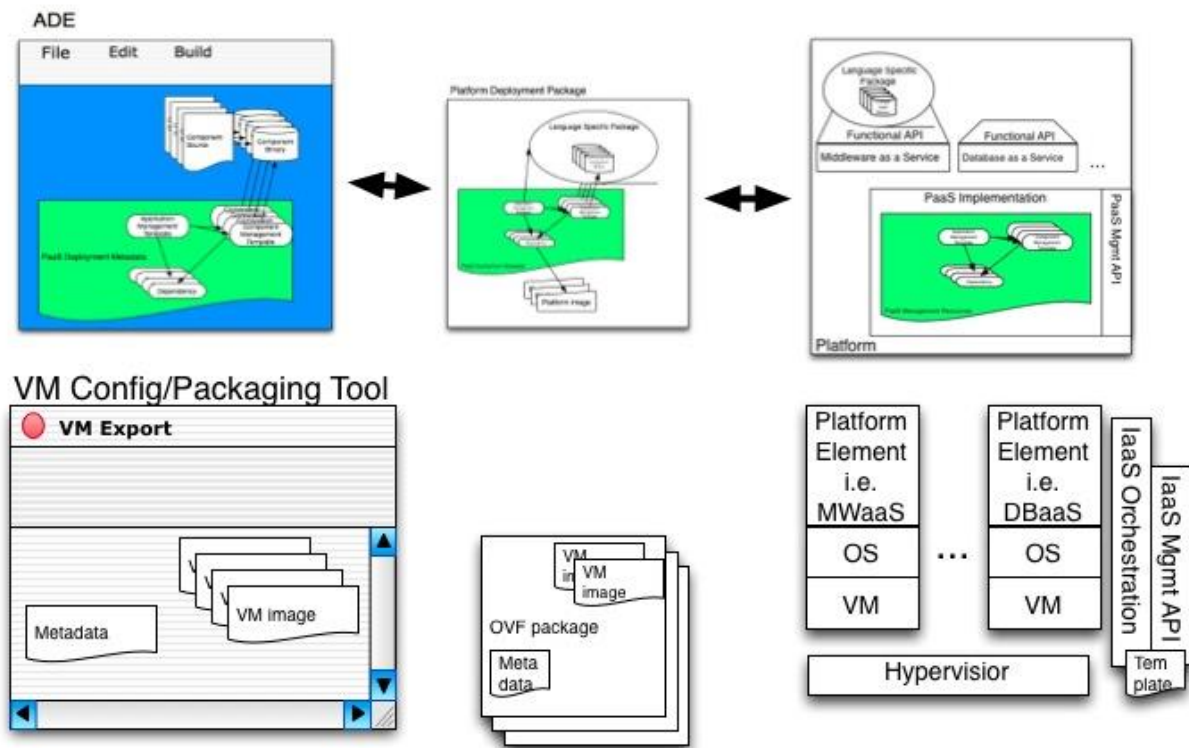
ADE

File Edit Build

Component Source

Component Binary

Application Management Template

Component Management Template

Dependency

PaaS Deployment Metadata

Platform Deployment Package

Language Specific Package

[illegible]

Platform image

Language Specific Package

Functional API

Middleware as a Service

Functional API

Database as a Service

...

PaaS Implementation

PaaS Mgmt API

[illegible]

Platform

VM Config/Packaging Tool

VM Export

Metadata

VM image

VM image

OVF package

Meta data

Platform Element i.e. MWaaS

OS

VM

...

Platform Element i.e. DBaaS

OS

VM

IaaS Orchestration

IaaS Mgmt API

Tem plate

Hypervision